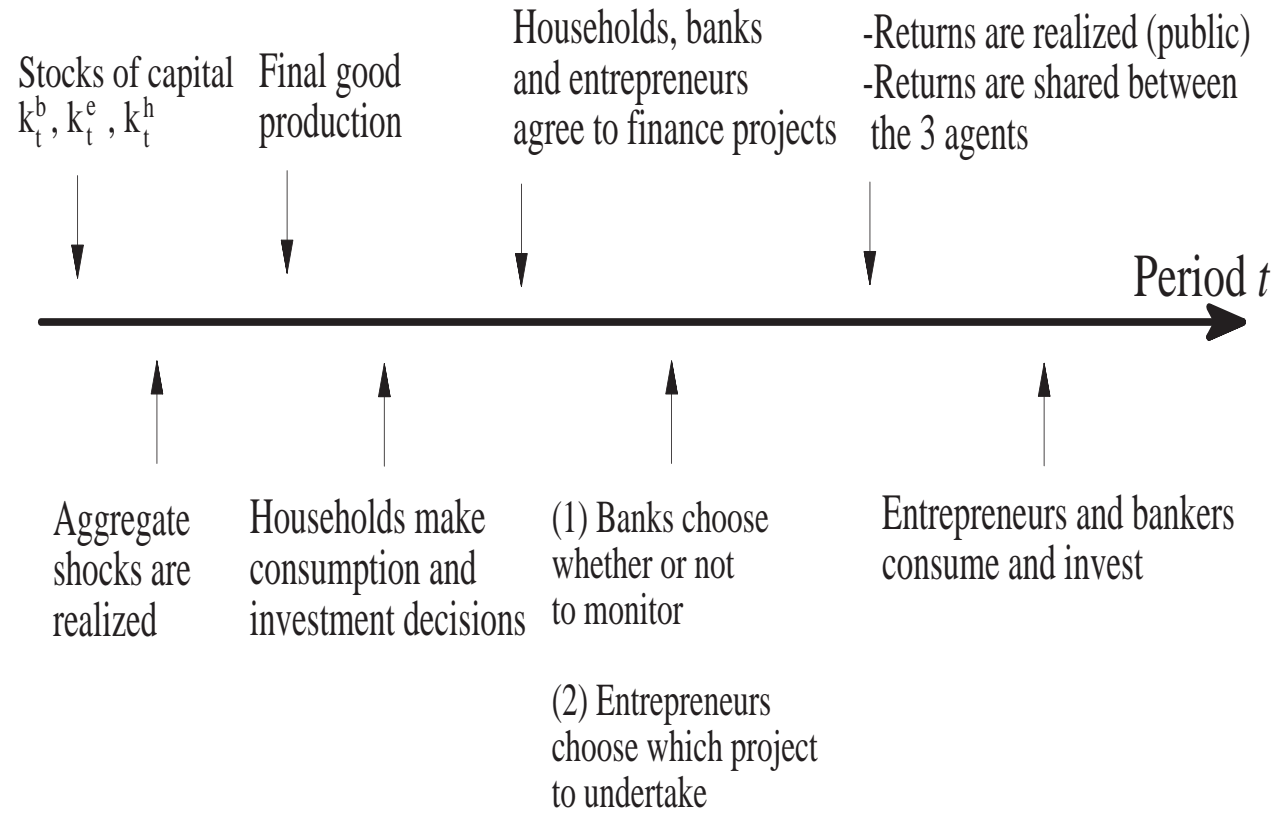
Stocks of capital $k_t^b, k_t^e, k_t^h$

Final good production

Households, banks and entrepreneurs agree to finance projects

-Returns are realized (public)
-Returns are shared between the 3 agents

Period $t$

Aggregate shocks are realized

Households make consumption and investment decisions

(1) Banks choose whether or not to monitor

(2) Entrepreneurs choose which project to undertake

Entrepreneurs and bankers consume and invest